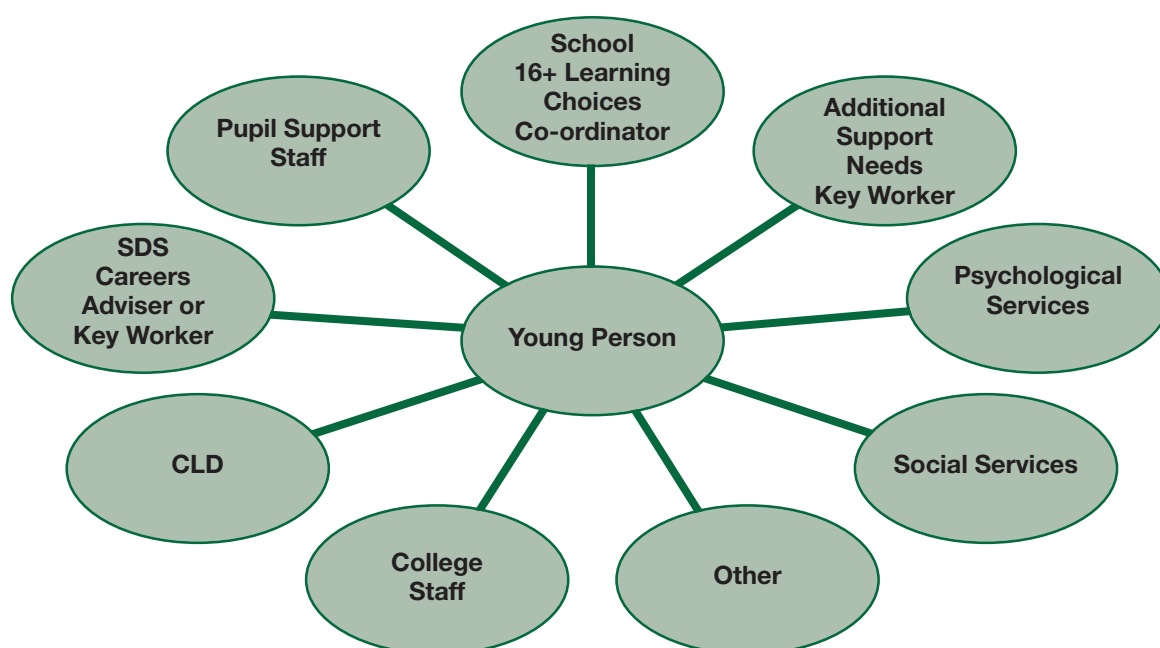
School 16+ Learning Choices Co-ordinator

Pupil Support Staff

Additional Support Needs Key Worker

SDS Careers Adviser or Key Worker

Young Person

Psychological Services

CLD

Social Services

College Staff

Other